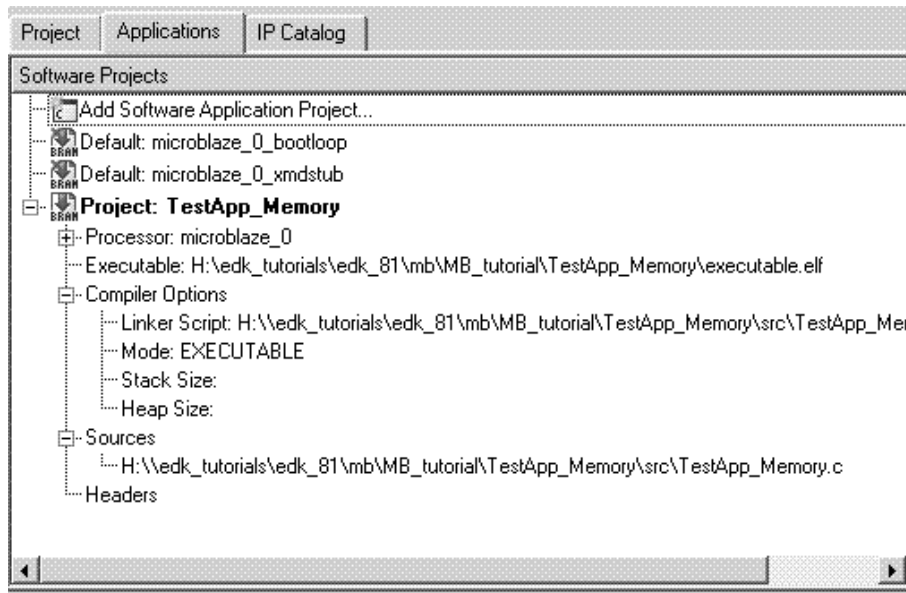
Project | Applications | IP Catalog

Software Projects

Add Software Application Project...
Default: microblaze_0_bootloop
Default: microblaze_0_xmdstub
Project: TestApp_Memory
Processor: microblaze_0
Executable: H:\edk_tutorials\edk_81\mb\MB_tutorial\TestApp_Memory\executable.elf
Compiler Options
Linker Script: H:\\edk_tutorials\edk_81\mb\MB_tutorial\TestApp_Memory\src\TestApp_Me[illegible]
Mode: EXECUTABLE
Stack Size:
Heap Size:
Sources
H:\\edk_tutorials\edk_81\mb\MB_tutorial\TestApp_Memory\src\TestApp_Memory.c
Headers